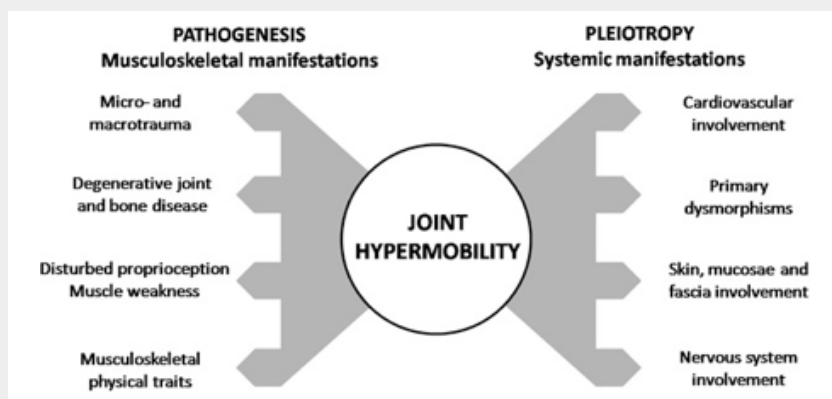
PATHOGENESIS
Musculoskeletal manifestations

PLEIOTROPY
Systemic manifestations

Micro- and macrotrauma

Degenerative joint and bone disease

Disturbed proprioception
Muscle weakness

Musculoskeletal physical traits

JOINT HYPERMOBILITY

Cardiovascular involvement

Primary dysmorphisms

Skin, mucosae and fascia involvement

Nervous system involvement